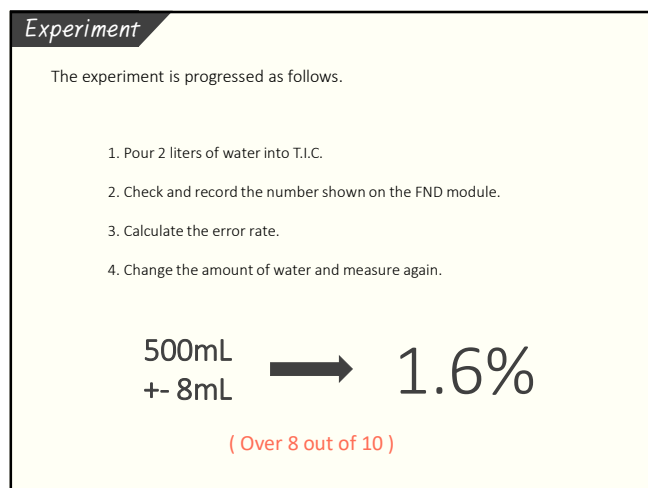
Experiment

The experiment is progressed as follows.

1. Pour 2 liters of water into T.I.C.

2. Check and record the number shown on the FND module.

3. Calculate the error rate.

4. Change the amount of water and measure again.

500mL
+- 8mL

1.6%

( Over 8 out of 10 )